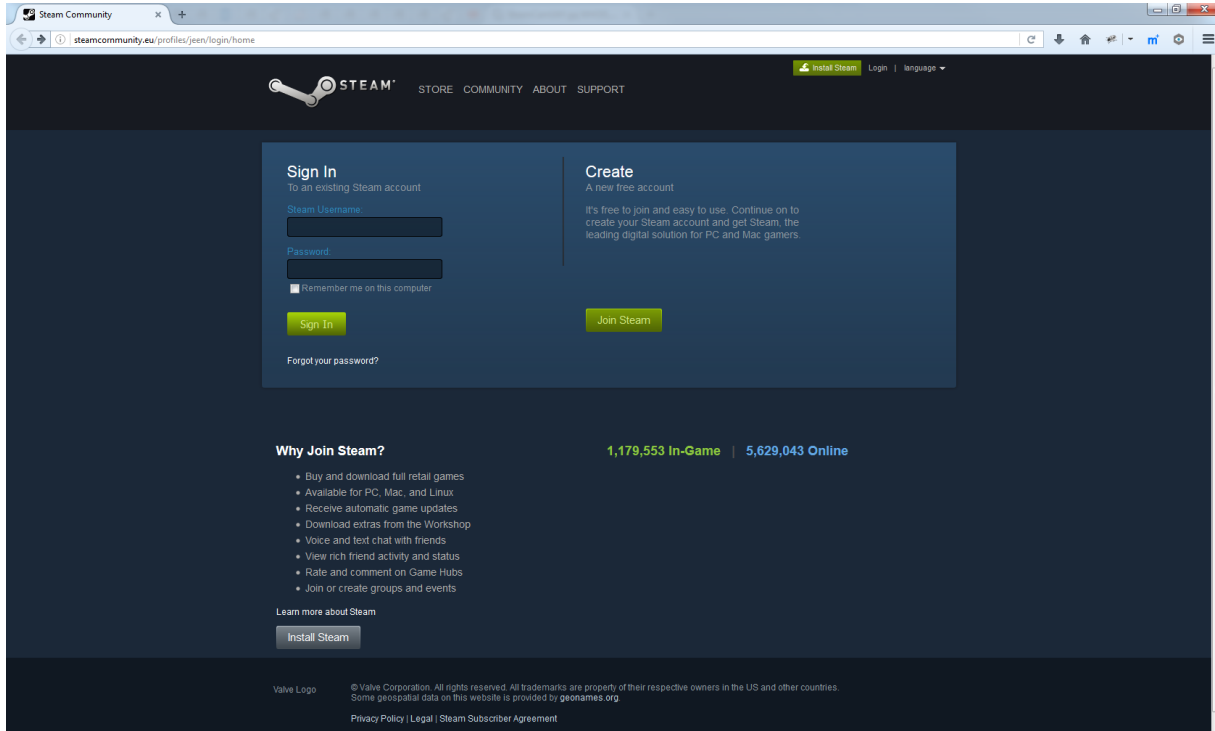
Steam Community
steamcommunity.eu/profiles/jeen/login/home

STEAM
STORE COMMUNITY ABOUT SUPPORT
Install Steam Login | language

Sign In
To an existing Steam account
Steam Username:
Password:
Remember me on this computer
Sign In
Forgot your password?

Create
A new free account
It's free to join and easy to use. Continue on to create your Steam account and get Steam, the leading digital solution for PC and Mac gamers.
Join Steam

Why Join Steam?
• Buy and download full retail games
• Available for PC, Mac, and Linux
• Receive automatic game updates
• Download extras from the Workshop
• Voice and text chat with friends
• View rich friend activity and status
• Rate and comment on Game Hubs
• Join or create groups and events
Learn more about Steam
Install Steam

1,179,553 In-Game | 5,629,043 Online

Valve Logo
© Valve Corporation. All rights reserved. All trademarks are property of their respective owners in the US and other countries. Some geospatial data on this website is provided by geonames.org.
Privacy Policy | Legal | Steam Subscriber Agreement